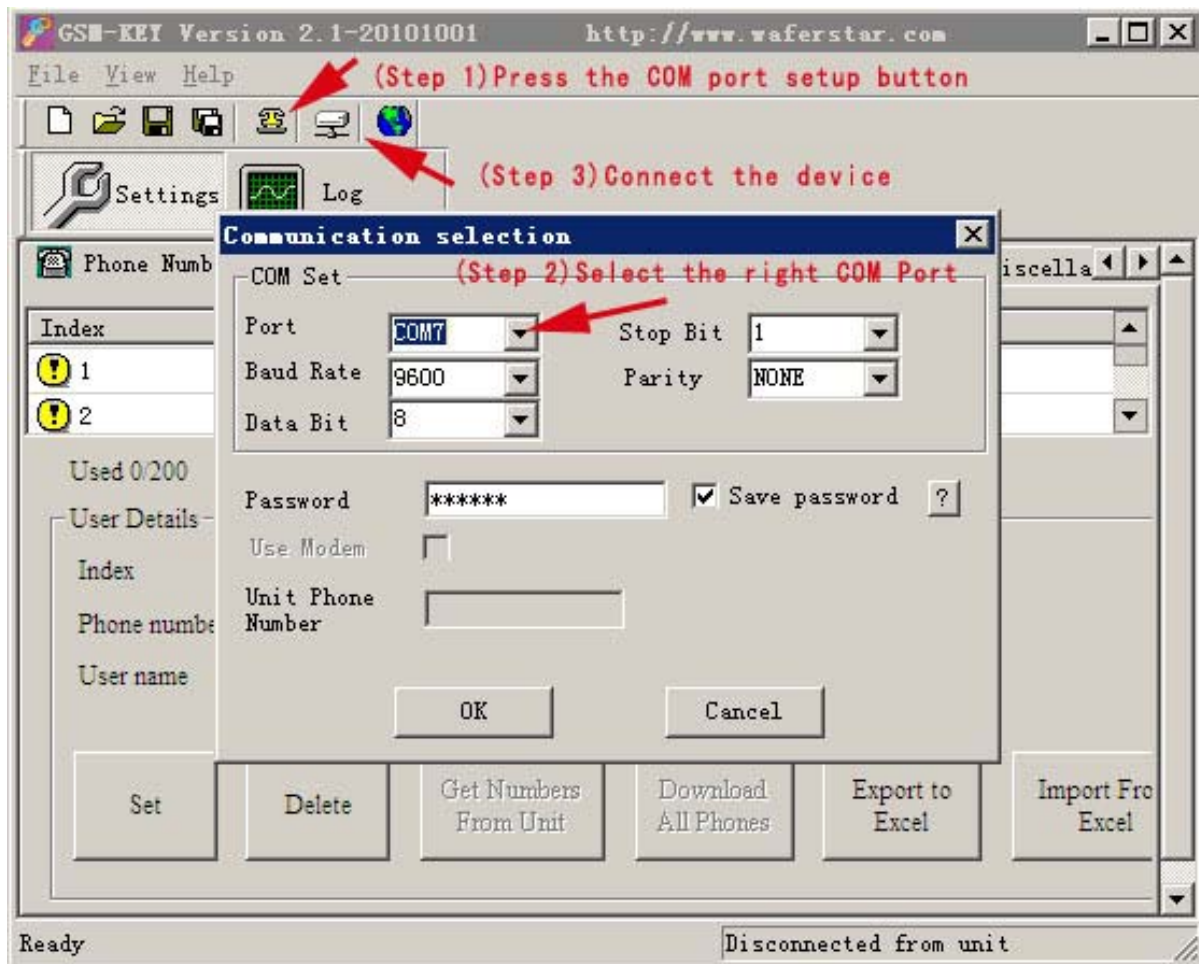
GSM-KEY Version 2.1-20101001 http://www.waferstar.com

File View Help

(Step 1)Press the COM port setup button

(Step 3)Connect the device

Settings Log

Communication selection

Phone Numb

iscella

COM Set

(Step 2)Select the right COM Port

Index

1

2

Port COM7

Baud Rate 9600

Data Bit 8

Stop Bit 1

Parity NONE

Used 0/200

User Details

Index

Phone numbe

User name

Password ******

Save password ?

Use Modem

Unit Phone Number

OK

Cancel

Set

Delete

Get Numbers From Unit

Download All Phones

Export to Excel

Import Fro Excel

Ready

Disconnected from unit